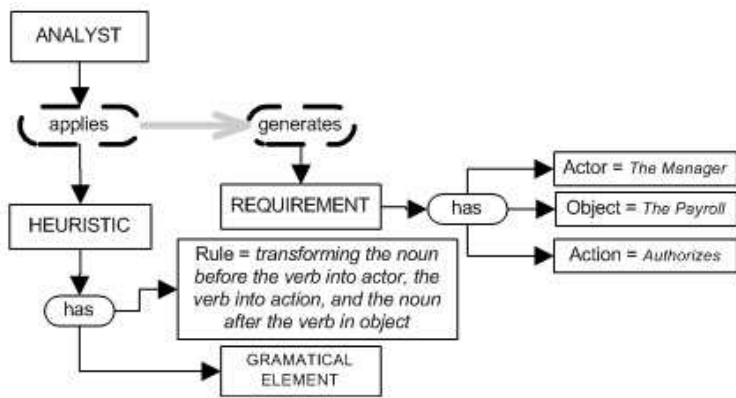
ANALYST

applies

generates

REQUIREMENT

has

Actor = *The Manager*

Object = *The Payroll*

Action = *Authorizes*

HEURISTIC

has

Rule = *transforming the noun before the verb into actor, the verb into action, and the noun after the verb in object*

GRAMATICAL ELEMENT